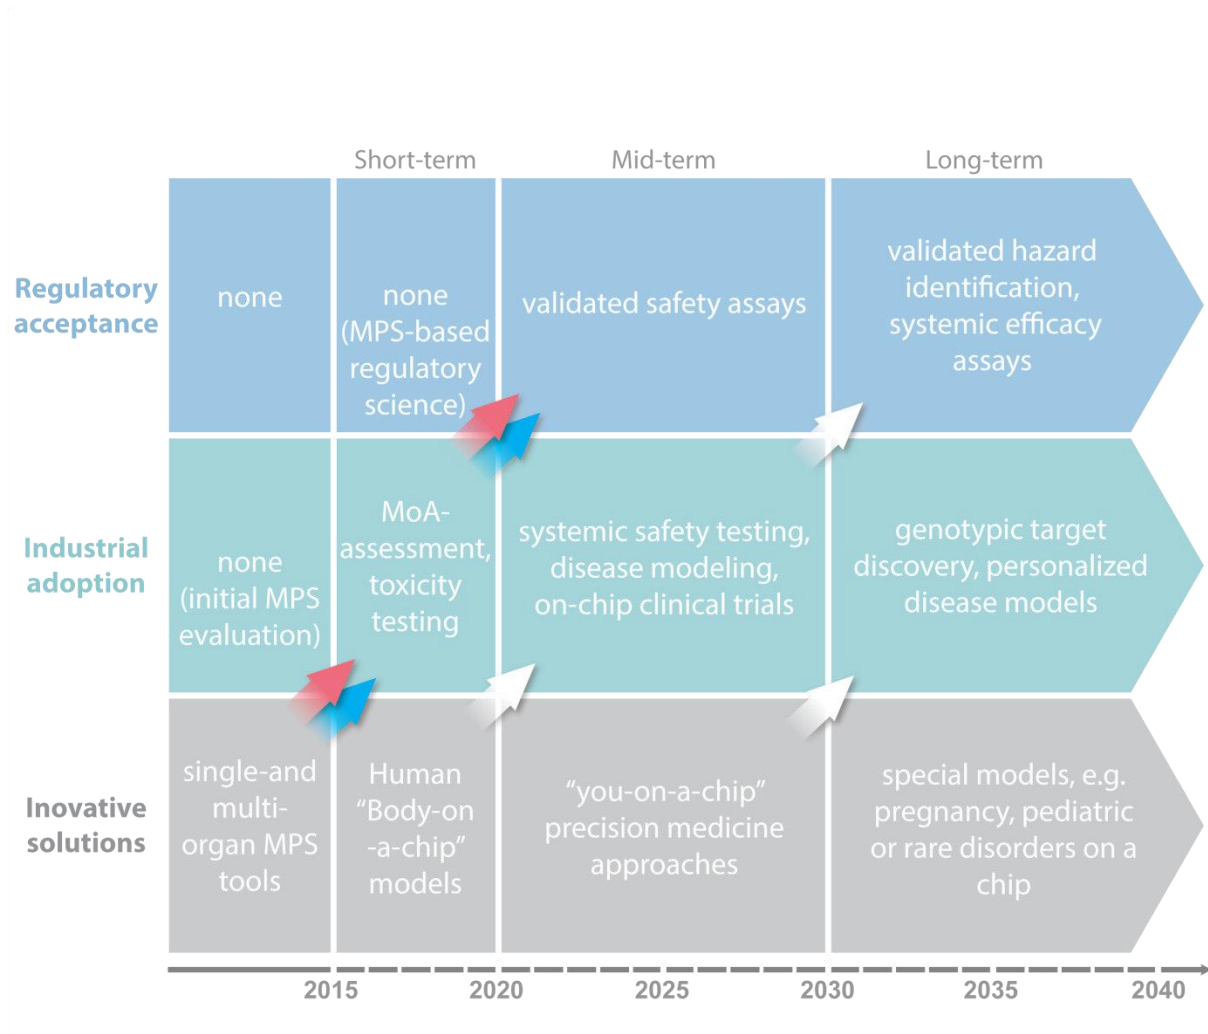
Short-term

Mid-term

Long-term

Regulatory acceptance

none

none (MPS-based regulatory science)

validated safety assays

validated hazard identification, systemic efficacy assays

Industrial adoption

none (initial MPS evaluation)

MoA-assessment, toxicity testing

systemic safety testing, disease modeling, on-chip clinical trials

genotypic target discovery, personalized disease models

Inovative solutions

single-and multi-organ MPS tools

Human "Body-on-a-chip" models

"you-on-a-chip" precision medicine approaches

special models, e.g. pregnancy, pediatric or rare disorders on a chip

2015

2020

2025

2030

2035

2040